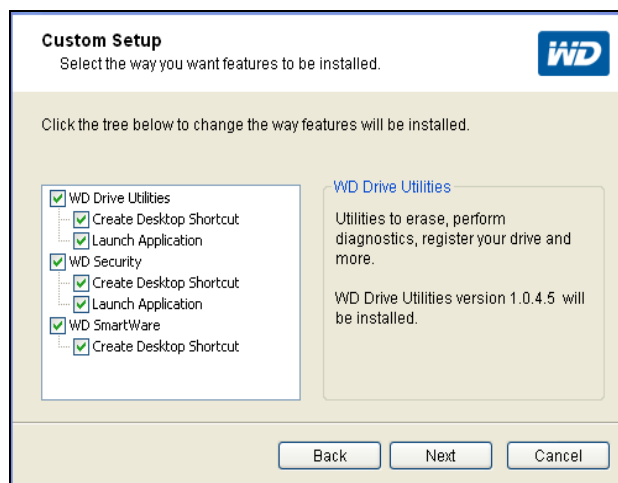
Custom Setup
Select the way you want features to be installed.

WD

Click the tree below to change the way features will be installed.

WD Drive Utilities
Create Desktop Shortcut
Launch Application
WD Security
Create Desktop Shortcut
Launch Application
WD SmartWare
Create Desktop Shortcut

WD Drive Utilities

Utilities to erase, perform diagnostics, register your drive and more.

WD Drive Utilities version 1.0.4.5 will be installed.

Back
Next
Cancel